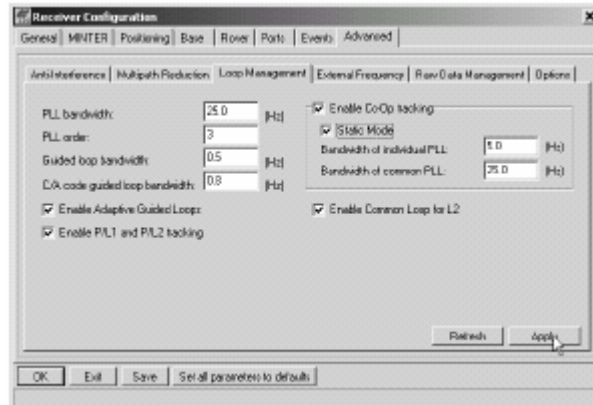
Receiver Configuration

General | MINTER | Positioning | Base | Rover | Ports | Events | Advanced

Anti Interference | Multipath Reduction | Loop Management | External Frequency | Raw Data Management | Options

PLL bandwidth: 25.0 [Hz]
PLL order: 3
Guided loop bandwidth: 0.5 [Hz]
C/A code guided loop bandwidth: 0.8 [Hz]

Enable Adaptive Guided Loops
Enable P/L1 and P/L2 tracking

Enable CoOp tracking
Static Mode
Bandwidth of individual PLL: 5.0 [Hz]
Bandwidth of common PLL: 25.0 [Hz]

Enable Common Loop for L2

Refresh | Apply

OK | Exit | Save | Set all parameters to defaults